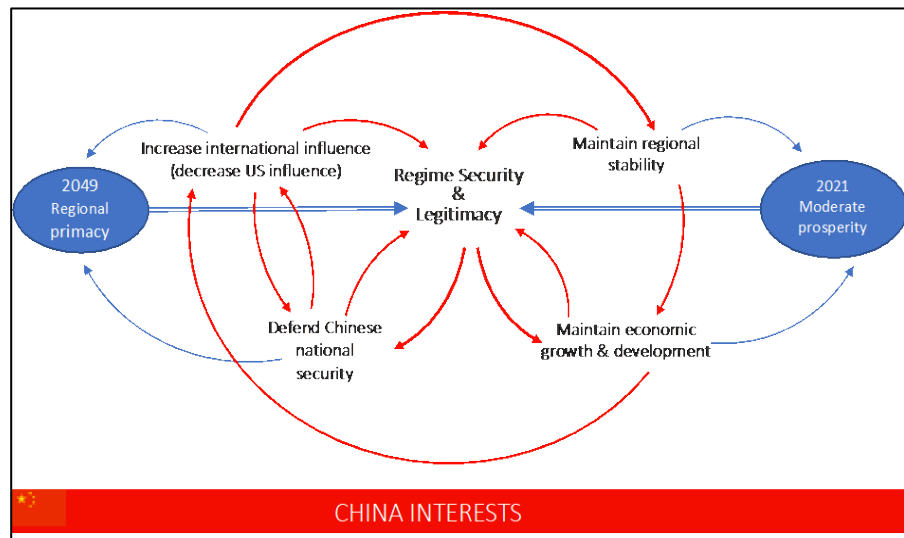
2049
Regional
primacy

Increase international influence
(decrease US influence)

Regime Security
&
Legitimacy

Maintain regional
stability

2021
Moderate
prosperity

Defend Chinese
national
security

Maintain economic
growth & development

CHINA INTERESTS